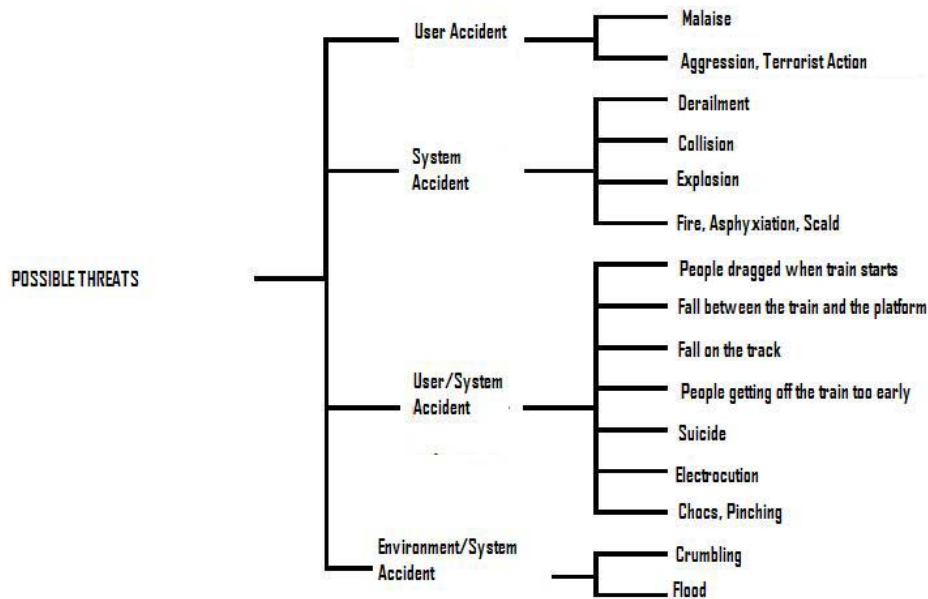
POSSIBLE THREATS

User Accident

Malaise

Aggression, Terrorist Action

System Accident

Derailment

Collision

Explosion

Fire, Asphyxiation, Scald

User/System Accident

People dragged when train starts

Fall between the train and the platform

Fall on the track

People getting off the train too early

Suicide

Electrocution

Chocs, Pinching

Environment/System Accident

Crumbling

Flood